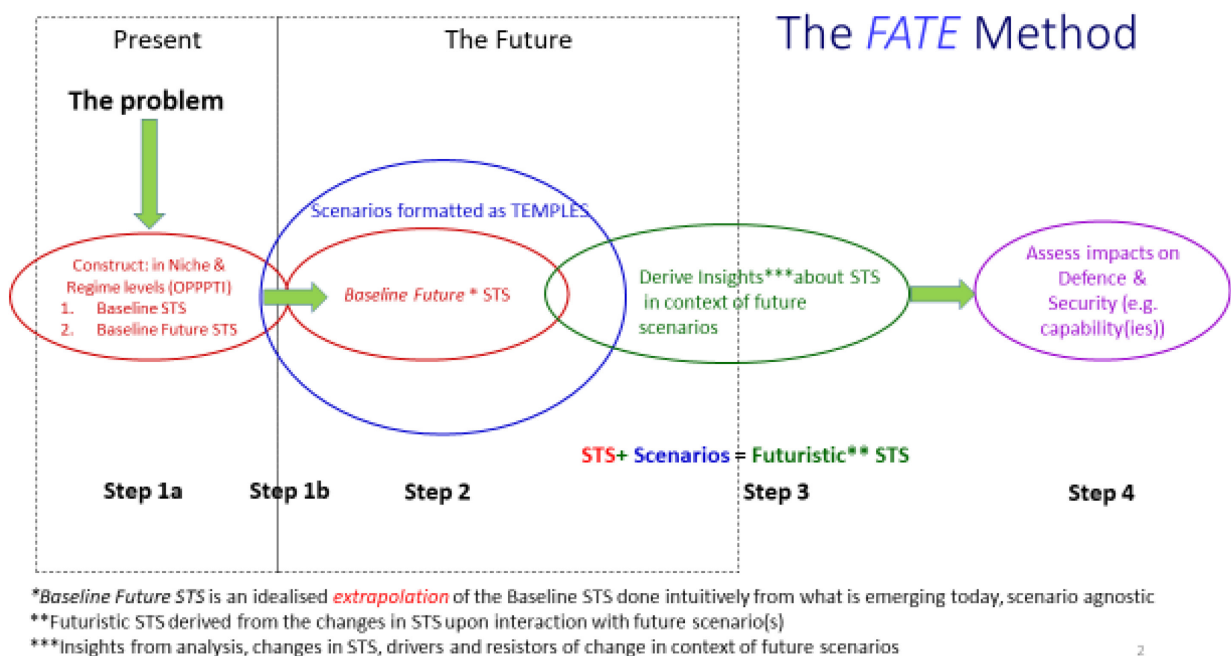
The FATE Method

Present

The Future

The problem

Construct: in Niche & Regime levels (OPPPTI)
1. Baseline STS
2. Baseline Future STS

Scenarios formatted as TEMPLES

Baseline Future * STS

Derive Insights***about STS in context of future scenarios

Assess impacts on Defence & Security (e.g. capability(ies))

STS+ Scenarios = Futuristic** STS

Step 1a Step 1b Step 2 Step 3 Step 4

*Baseline Future STS is an idealised extrapolation of the Baseline STS done intuitively from what is emerging today, scenario agnostic
**Futuristic STS derived from the changes in STS upon interaction with future scenario(s)
***Insights from analysis, changes in STS, drivers and resistors of change in context of future scenarios

2